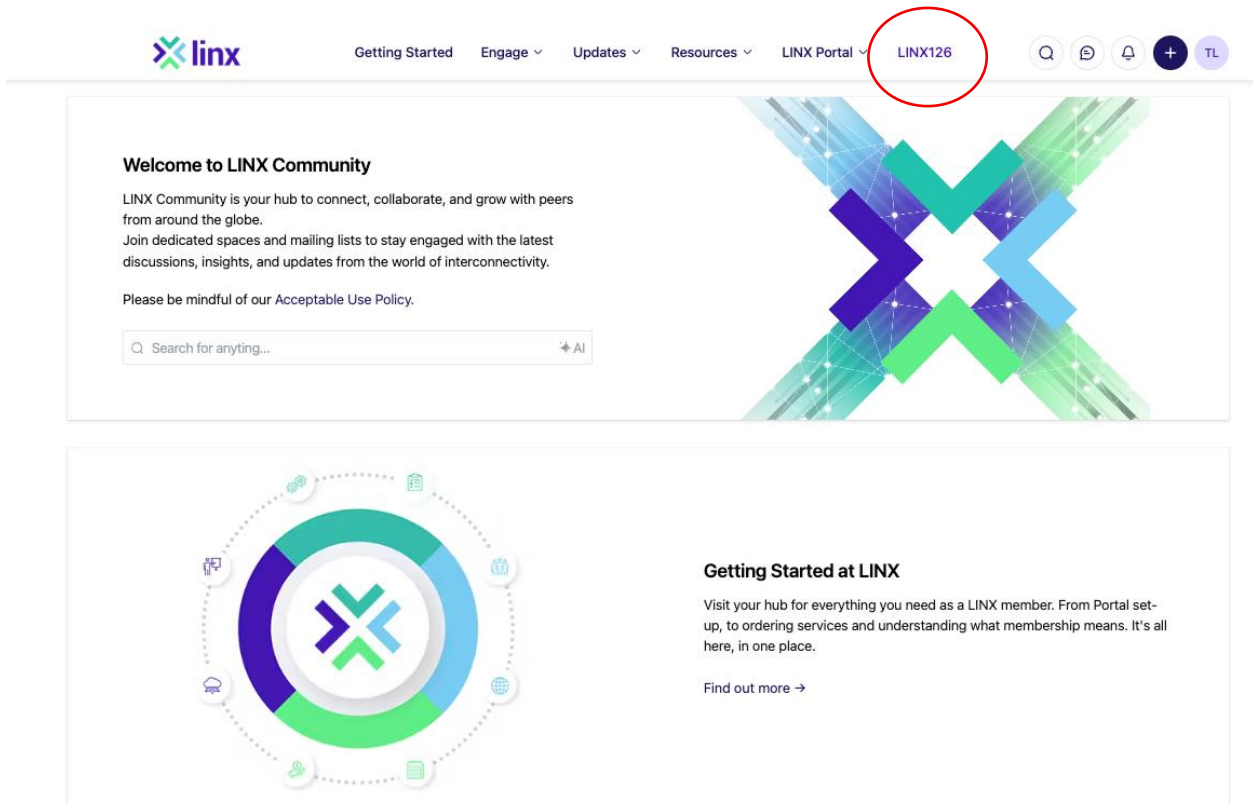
linx

Getting Started Engage Updates Resources LINX Portal LINX126

+ TL

Welcome to LINX Community

LINX Community is your hub to connect, collaborate, and grow with peers from around the globe.
Join dedicated spaces and mailing lists to stay engaged with the latest discussions, insights, and updates from the world of interconnectivity.

Please be mindful of our Acceptable Use Policy.

Search for anyting... AI

Getting Started at LINX

Visit your hub for everything you need as a LINX member. From Portal set-up, to ordering services and understanding what membership means. It's all here, in one place.

Find out more →